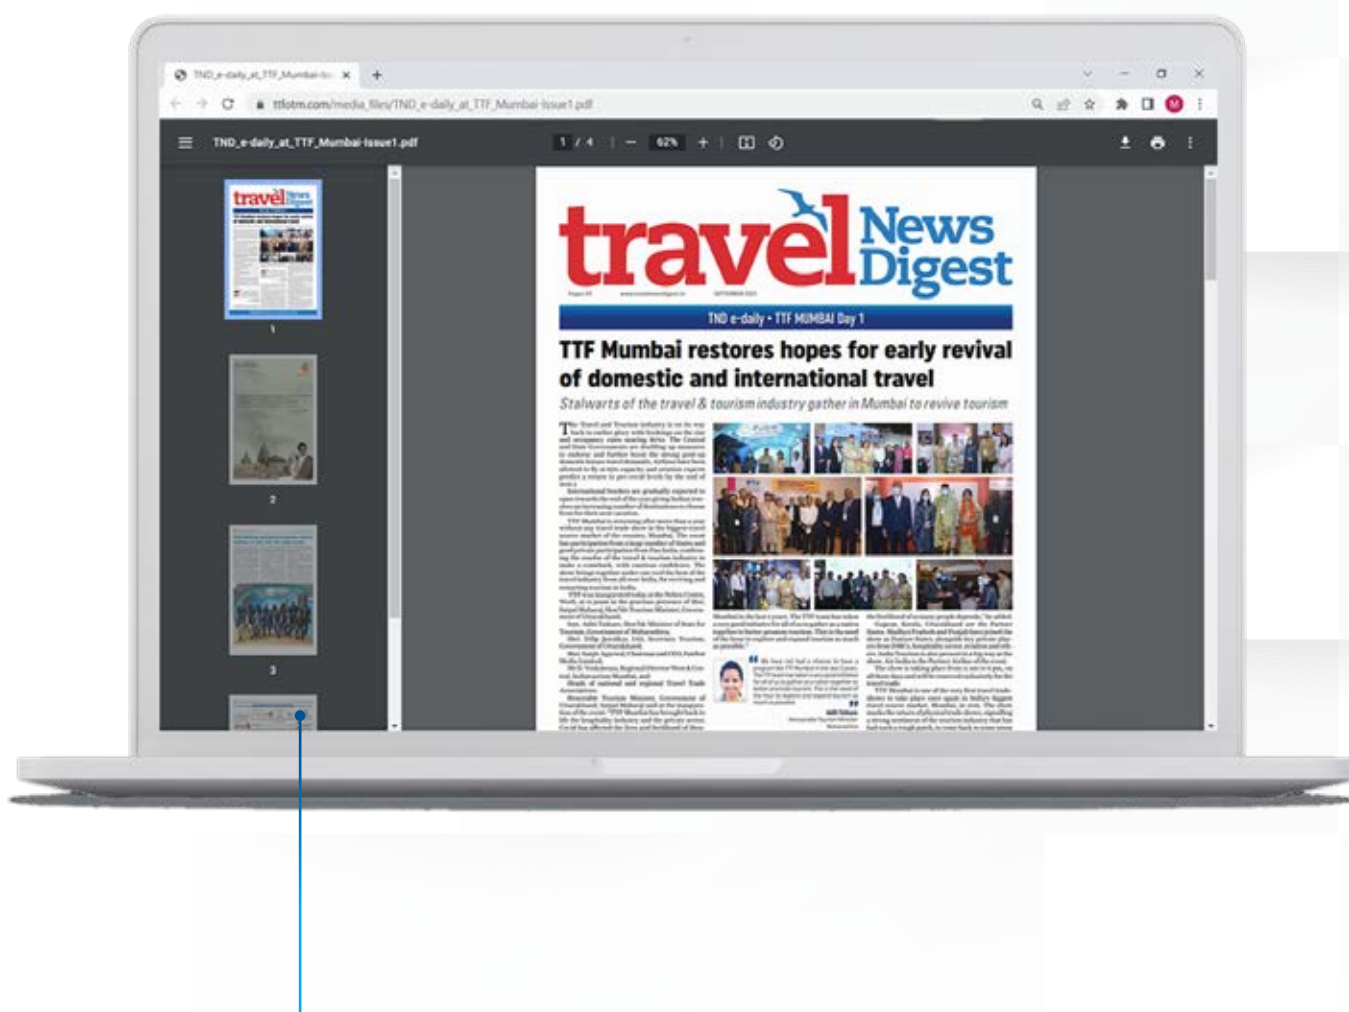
TND_e-daily_at_TTF_Mumbai-Is

ttfotm.com/media_files/TND_e-daily_at_TTF_Mumbai-Issue1.pdf

TND_e-daily_at_TTF_Mumbai-Issue1.pdf

1 / 4

62%

1

2

3

travel News Digest

TND e-daily • TTF MUMBAI Day 1

TTF Mumbai restores hopes for early revival of domestic and international travel

Stalwarts of the travel & tourism industry gather in Mumbai to revive tourism

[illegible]